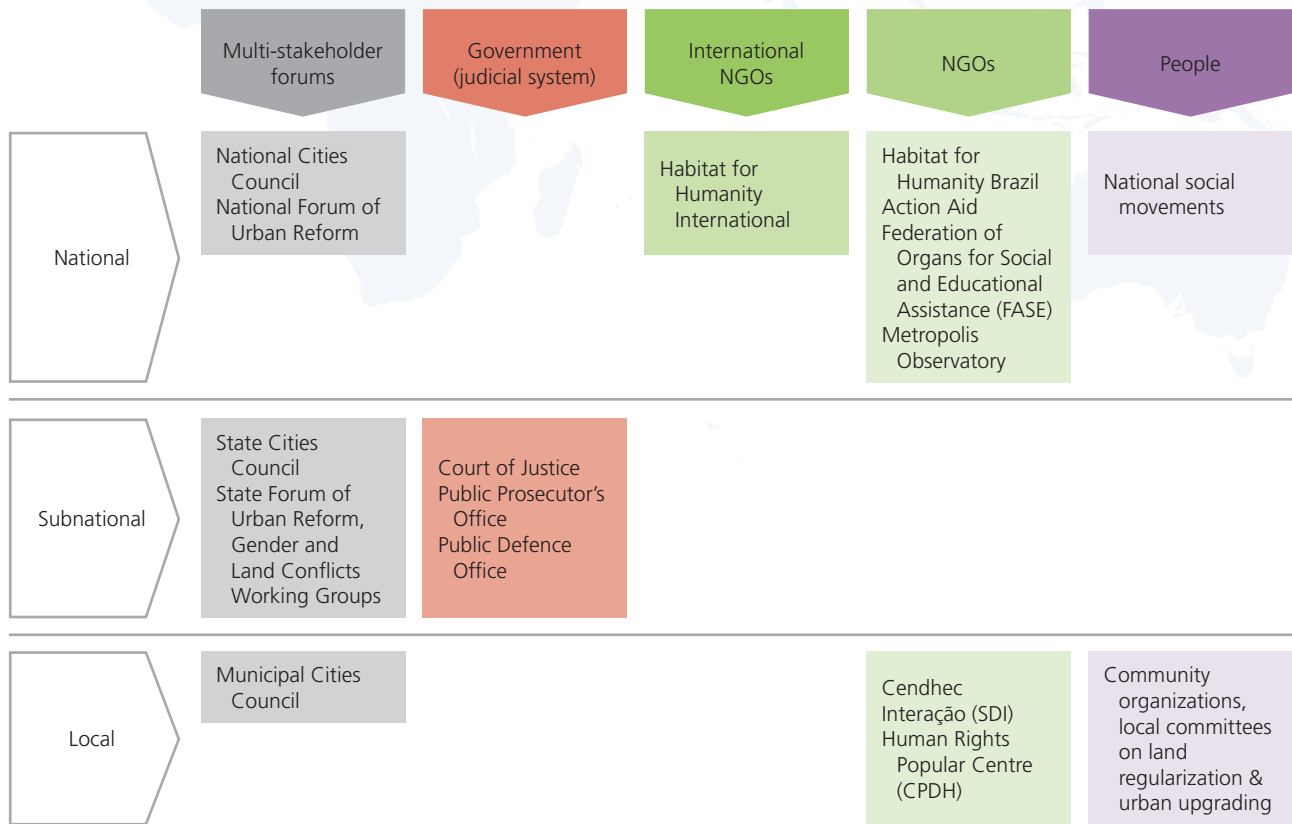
|  | Multi-stakeholder forums | Government (judicial system) | International NGOs | NGOs | People |
|---|---|---|---|---|---|
| National | National Cities Council<br>National Forum of Urban Reform |  | Habitat for Humanity International | Habitat for Humanity Brazil<br>Action Aid<br>Federation of Organs for Social and Educational Assistance (FASE)<br>Metropolis Observatory | National social movements |
| Subnational | State Cities Council<br>State Forum of Urban Reform, Gender and Land Conflicts Working Groups | Court of Justice<br>Public Prosecutor's Office<br>Public Defence Office |  |  |  |
| Local | Municipal Cities Council |  |  | Cendhec<br>Interação (SDI)<br>Human Rights Popular Centre (CPDH) | Community organizations, local committees on land regularization & urban upgrading |